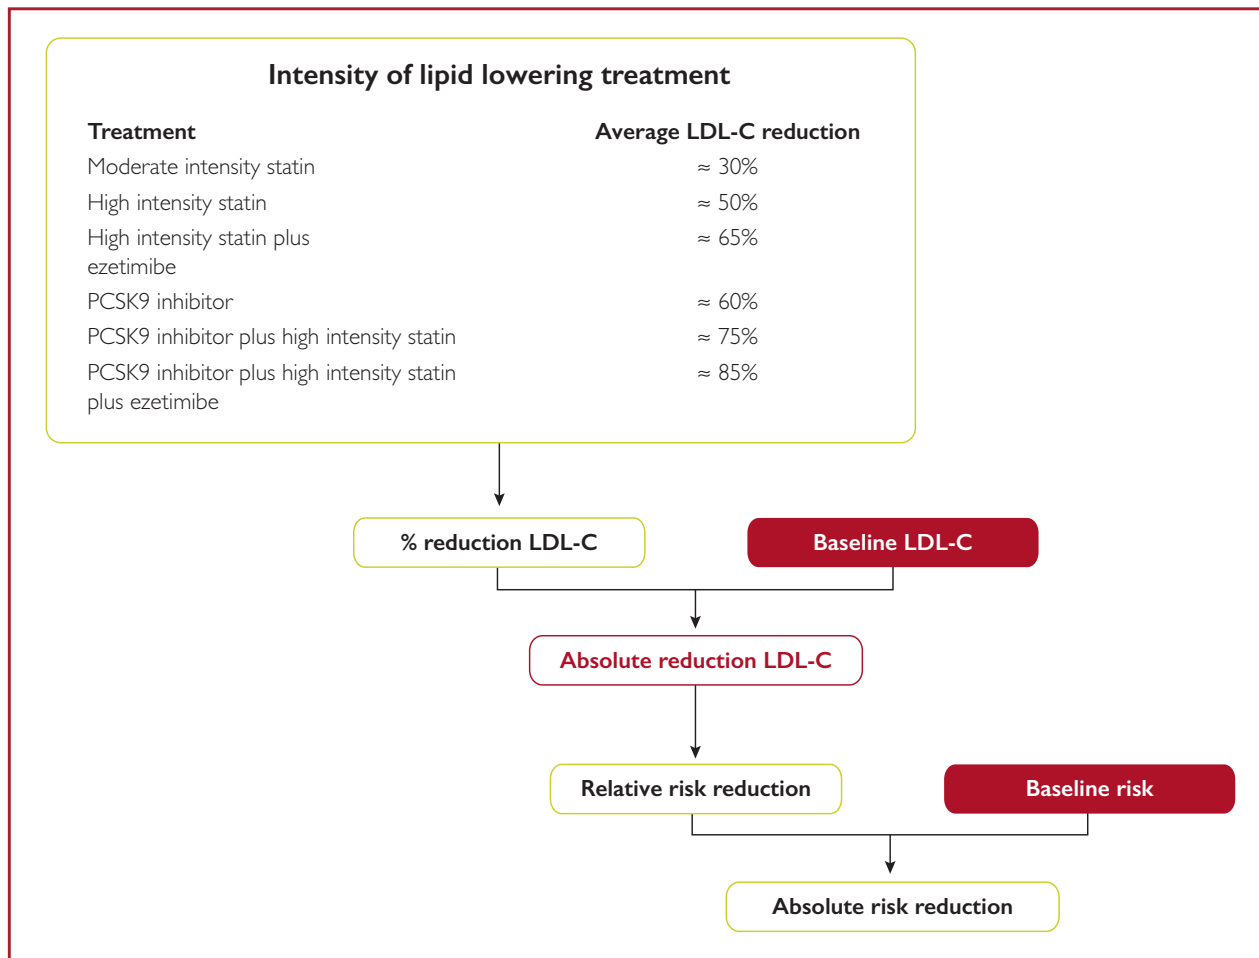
Intensity of lipid lowering treatment

| Treatment | Average LDL-C reduction |
|---|---|
| Moderate intensity statin | ≈ 30% |
| High intensity statin | ≈ 50% |
| High intensity statin plus ezetimibe | ≈ 65% |
| PCSK9 inhibitor | ≈ 60% |
| PCSK9 inhibitor plus high intensity statin | ≈ 75% |
| PCSK9 inhibitor plus high intensity statin plus ezetimibe | ≈ 85% |

% reduction LDL-C

Baseline LDL-C

Absolute reduction LDL-C

Relative risk reduction

Baseline risk

Absolute risk reduction